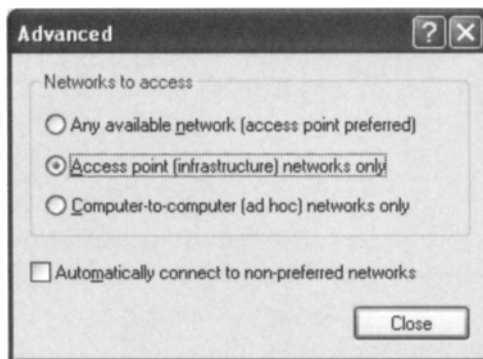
Advanced

Networks to access

Any available network (access point preferred)

Access point (infrastructure) networks only

Computer-to-computer (ad hoc) networks only

Automatically connect to non-preferred networks

Close